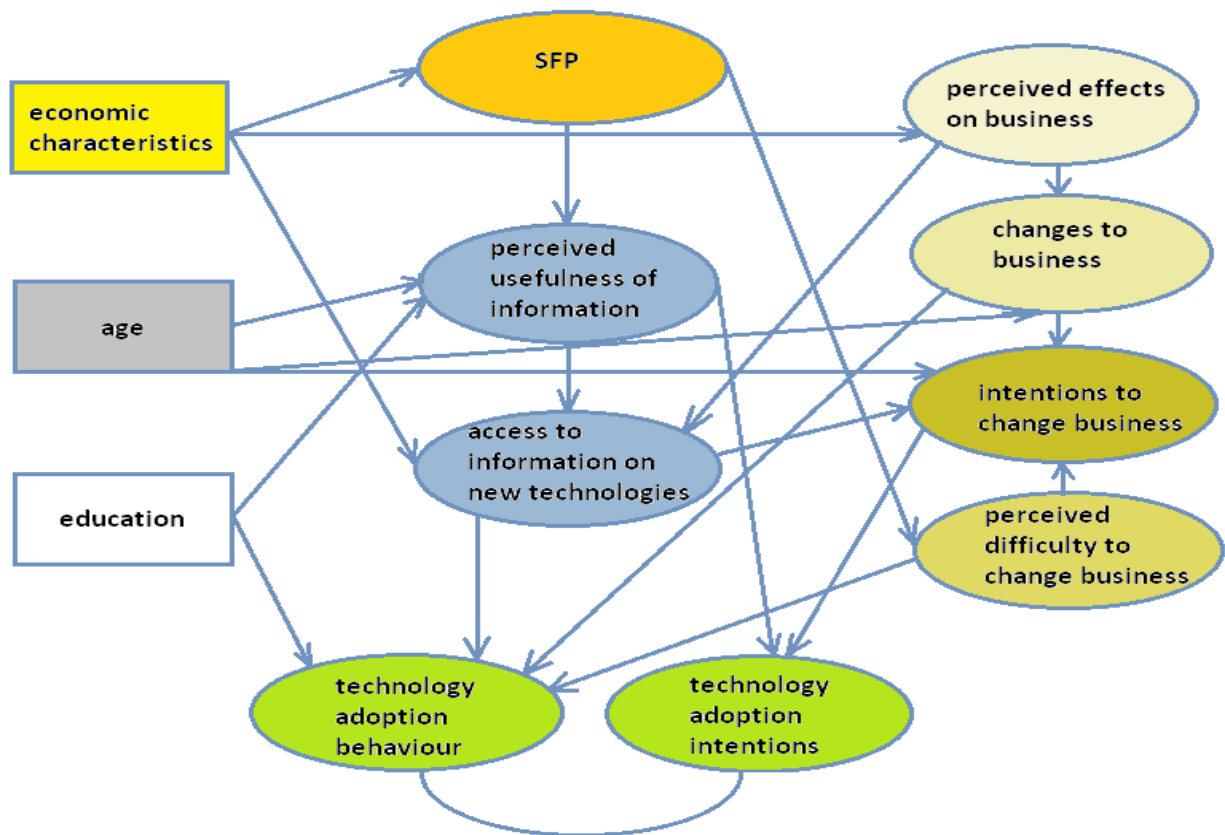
SFP

economic characteristics

perceived effects on business

changes to business

perceived usefulness of information

age

intentions to change business

access to information on new technologies

education

perceived difficulty to change business

technology adoption behaviour

technology adoption intentions